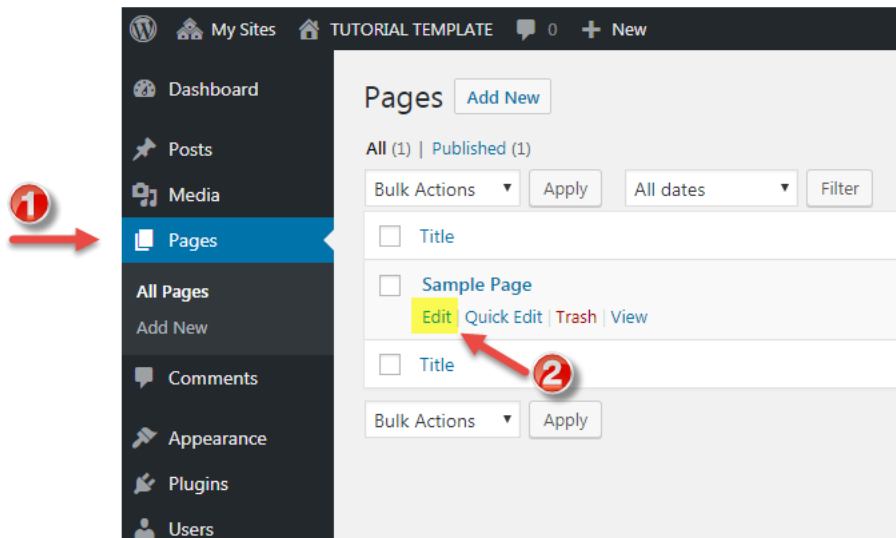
My Sites TUTORIAL TEMPLATE 0 New

Dashboard

Posts

Media

1

Pages

All Pages

Add New

Comments

Appearance

Plugins

Users

Pages Add New

All (1) | Published (1)

Bulk Actions Apply All dates Filter

Title

Sample Page

Edit | Quick Edit | Trash | View

2

Title

Bulk Actions Apply